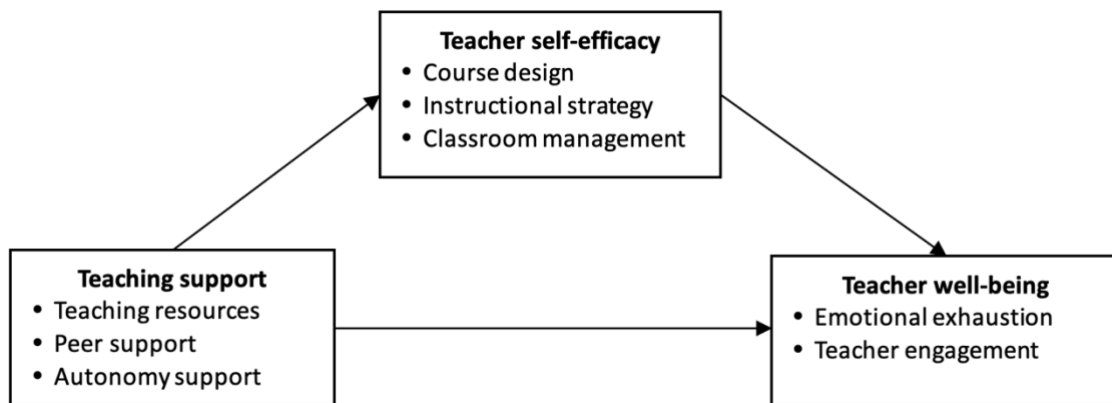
Teacher self-efficacy
• Course design
• Instructional strategy
• Classroom management

Teaching support
• Teaching resources
• Peer support
• Autonomy support

Teacher well-being
• Emotional exhaustion
• Teacher engagement